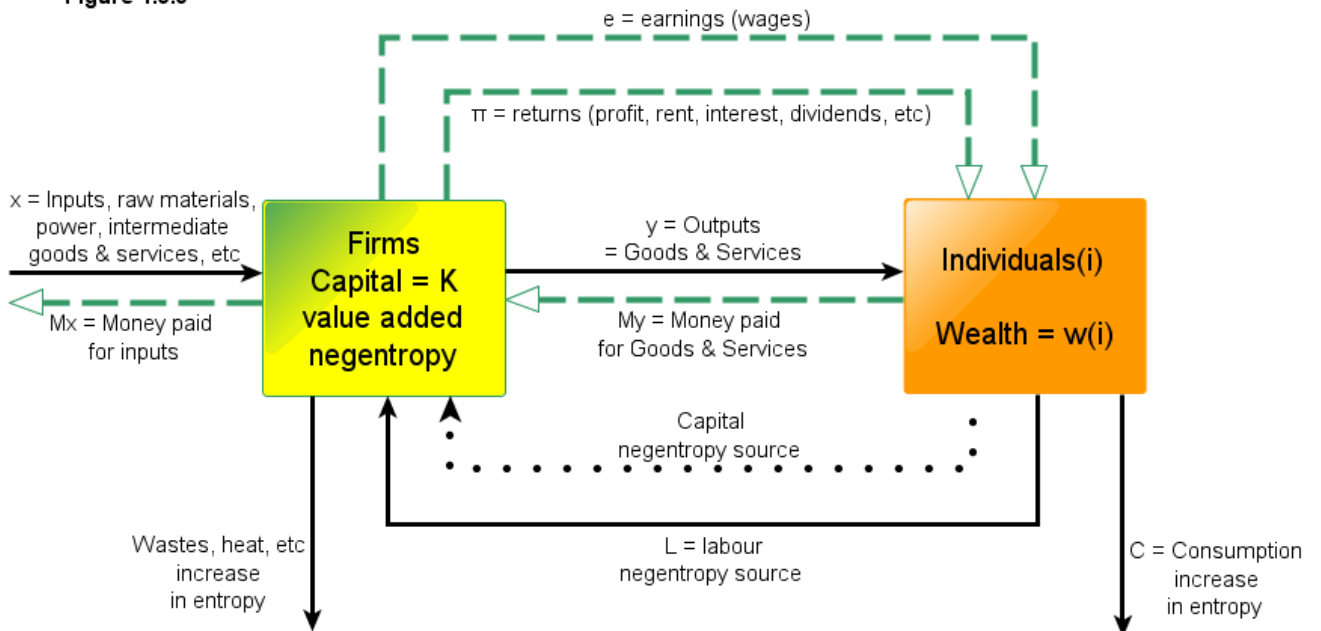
Figure 1.5.5

e = earnings (wages)

π = returns (profit, rent, interest, dividends, etc)

x = Inputs, raw materials, power, intermediate goods & services, etc

Mx = Money paid for inputs

Firms
Capital = K
value added
negentropy

y = Outputs
= Goods & Services

My = Money paid for Goods & Services

Individuals(i)

Wealth = w(i)

Capital
negentropy source

Wastes, heat, etc
increase
in entropy

L = labour
negentropy source

C = Consumption
increase
in entropy